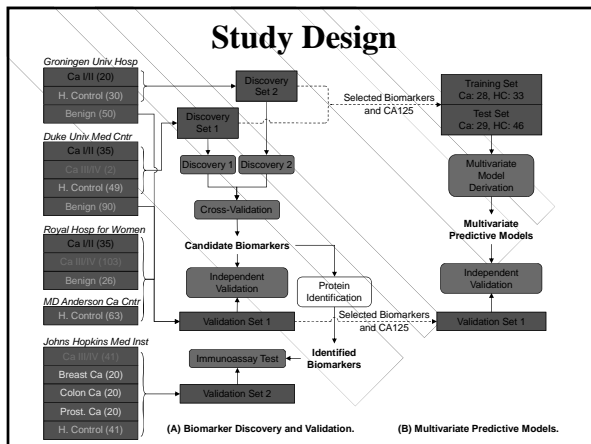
Study Design

Groningen Univ Hosp
Ca I/II (20)
H. Control (30)
Benign (50)

Duke Univ Med Cntr
Ca I/II (35)
Ca III/IV (2)
H. Control (49)
Benign (90)

Royal Hosp for Women
Ca I/II (35)
Ca III/IV (103)
Benign (26)

MD Anderson Ca Cntr
H. Control (63)

Johns Hopkins Med Inst
Ca III/IV (41)
Breast Ca (20)
Colon Ca (20)
Prost. Ca (20)
H. Control (41)

Discovery Set 2
Discovery Set 1
Discovery 1
Discovery 2
Cross-Validation
Candidate Biomarkers
Independent Validation
Protein Identification
Validation Set 1
Identified Biomarkers
Immunoassay Test
Validation Set 2

Selected Biomarkers and CA125

Training Set
Ca: 28, HC: 33
Test Set
Ca: 29, HC: 46
Multivariate Model Derivation
Multivariate Predictive Models
Independent Validation
Selected Biomarkers and CA125
Validation Set 1

(A) Biomarker Discovery and Validation.
(B) Multivariate Predictive Models.